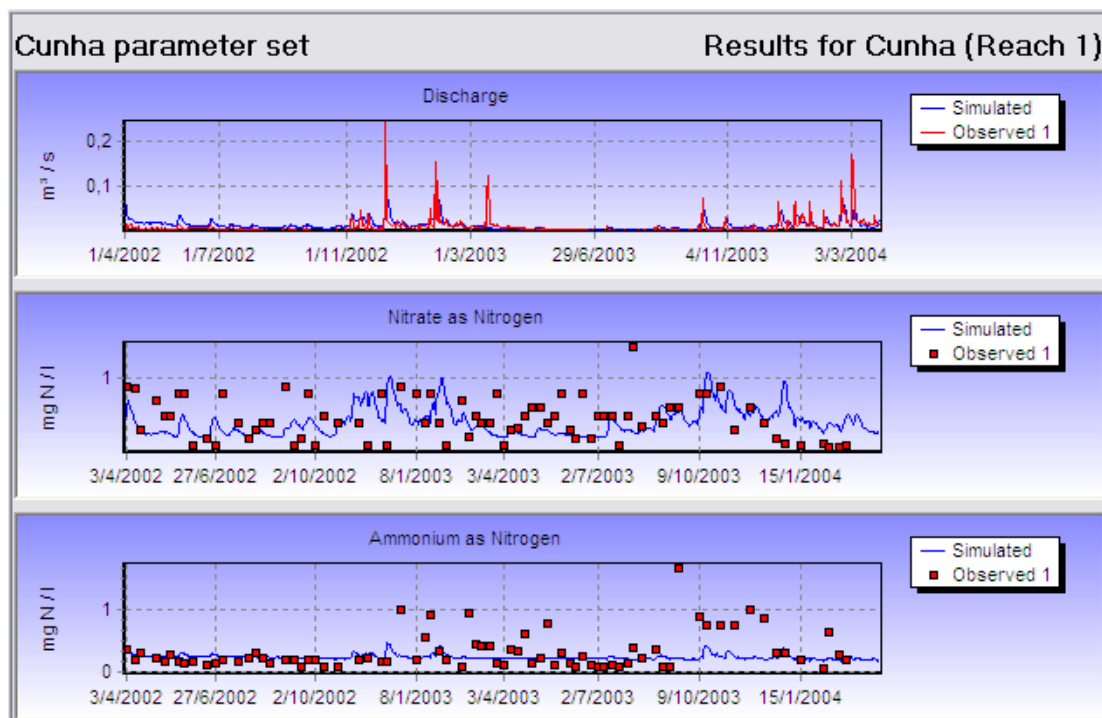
Cunha parameter set

Results for Cunha (Reach 1)

Discharge

Simulated
Observed 1

$m^3/s$

0,2
0,1

1/4/2002 1/7/2002 1/11/2002 1/3/2003 29/6/2003 4/11/2003 3/3/2004

Nitrate as Nitrogen

Simulated
Observed 1

mg N / l

1

3/4/2002 27/6/2002 2/10/2002 8/1/2003 3/4/2003 2/7/2003 9/10/2003 15/1/2004

Ammonium as Nitrogen

Simulated
Observed 1

mg N / l

1
0

3/4/2002 27/6/2002 2/10/2002 8/1/2003 3/4/2003 2/7/2003 9/10/2003 15/1/2004